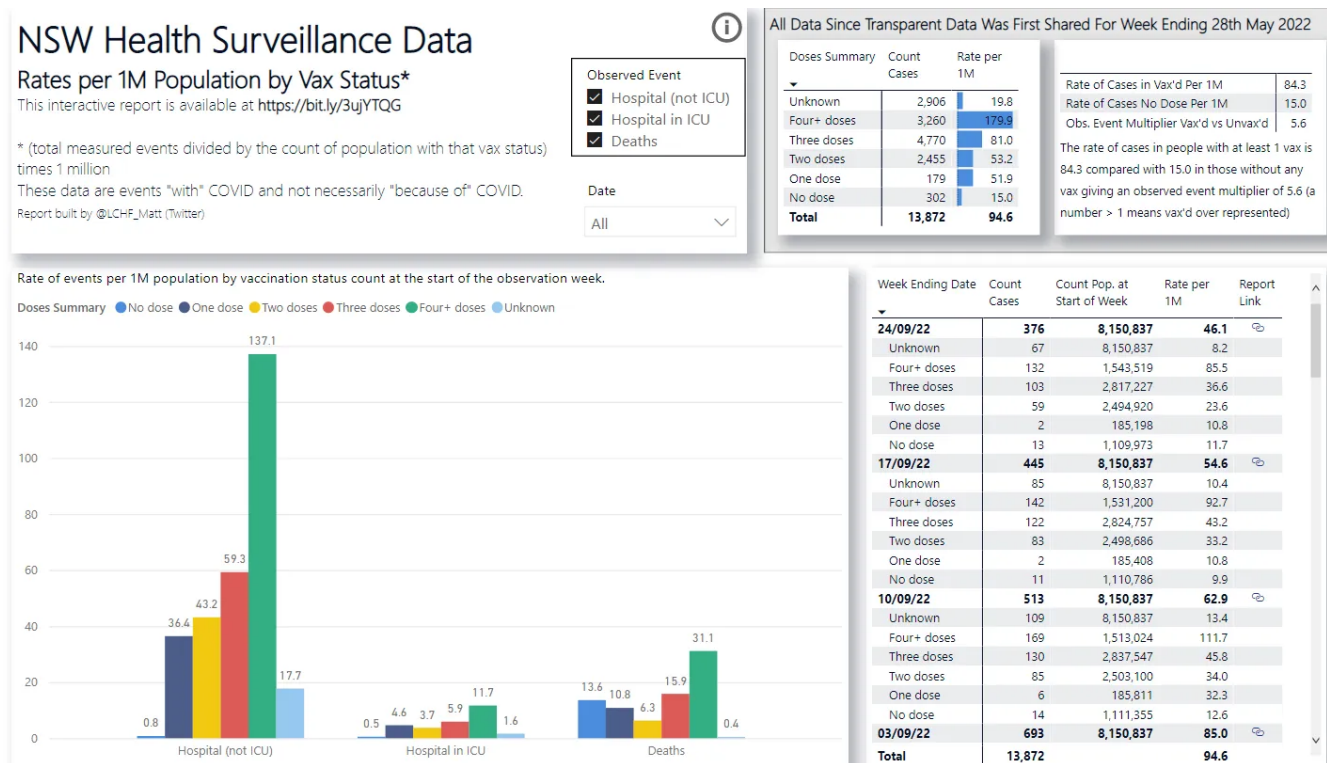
NSW Health Surveillance Data

Rates per 1M Population by Vax Status*

This interactive report is available at https://bit.ly/3ujYTQG

* (total measured events divided by the count of population with that vax status) times 1 million

These data are events "with" COVID and not necessarily "because of" COVID.

Report built by @LCHF_Matt (Twitter)

Observed Event
Hospital (not ICU)
Hospital in ICU
Deaths

Date
All

All Data Since Transparent Data Was First Shared For Week Ending 28th May 2022

| Doses Summary | Count Cases | Rate per 1M |
|---|---|---|
| Unknown | 2,906 | 19.8 |
| Four+ doses | 3,260 | 179.9 |
| Three doses | 4,770 | 81.0 |
| Two doses | 2,455 | 53.2 |
| One dose | 179 | 51.9 |
| No dose | 302 | 15.0 |
| Total | 13,872 | 94.6 |

| | |
|---|---|
| Rate of Cases in Vax'd Per 1M | 84.3 |
| Rate of Cases No Dose Per 1M | 15.0 |
| Obs. Event Multiplier Vax'd vs Unvax'd | 5.6 |

The rate of cases in people with at least 1 vax is 84.3 compared with 15.0 in those without any vax giving an observed event multiplier of 5.6 (a number > 1 means vax'd over represented)

Rate of events per 1M population by vaccination status count at the start of the observation week.

Doses Summary ● No dose ● One dose ● Two doses ● Three doses ● Four+ doses ● Unknown

140
120
100
80
60
40
20
0

0.8 36.4 43.2 59.3 137.1 17.7
0.5 4.6 3.7 5.9 11.7 1.6
13.6 10.8 6.3 15.9 31.1 0.4

Hospital (not ICU) Hospital in ICU Deaths

| Week Ending Date | Count Cases | Count Pop. at Start of Week | Rate per 1M | Report Link |
|---|---|---|---|---|
| 24/09/22 | 376 | 8,150,837 | 46.1 | |
| Unknown | 67 | 8,150,837 | 8.2 | |
| Four+ doses | 132 | 1,543,519 | 85.5 | |
| Three doses | 103 | 2,817,227 | 36.6 | |
| Two doses | 59 | 2,494,920 | 23.6 | |
| One dose | 2 | 185,198 | 10.8 | |
| No dose | 13 | 1,109,973 | 11.7 | |
| 17/09/22 | 445 | 8,150,837 | 54.6 | |
| Unknown | 85 | 8,150,837 | 10.4 | |
| Four+ doses | 142 | 1,531,200 | 92.7 | |
| Three doses | 122 | 2,824,757 | 43.2 | |
| Two doses | 83 | 2,498,686 | 33.2 | |
| One dose | 2 | 185,408 | 10.8 | |
| No dose | 11 | 1,110,786 | 9.9 | |
| 10/09/22 | 513 | 8,150,837 | 62.9 | |
| Unknown | 109 | 8,150,837 | 13.4 | |
| Four+ doses | 169 | 1,513,024 | 111.7 | |
| Three doses | 130 | 2,837,547 | 45.8 | |
| Two doses | 85 | 2,503,100 | 34.0 | |
| One dose | 6 | 185,811 | 32.3 | |
| No dose | 14 | 1,111,355 | 12.6 | |
| 03/09/22 | 693 | 8,150,837 | 85.0 | |
| Total | 13,872 | | 94.6 | |